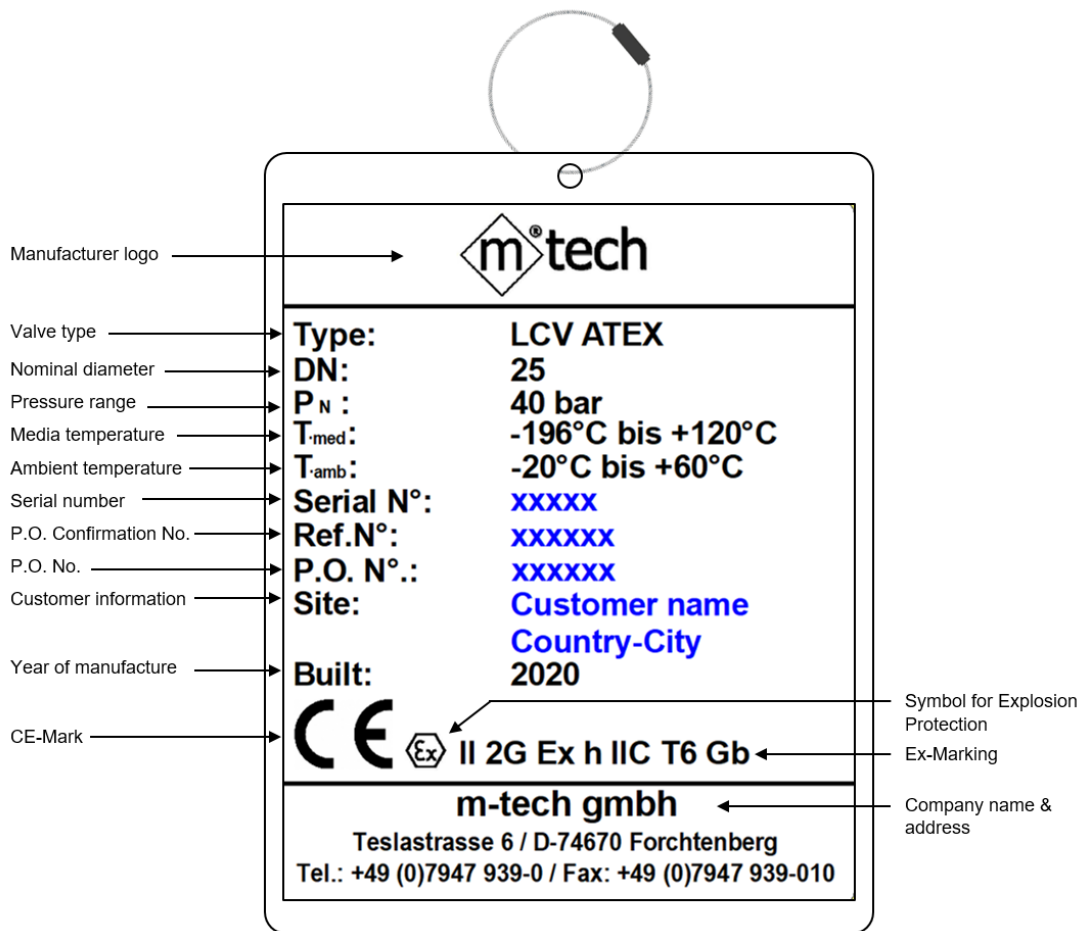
Manufacturer logo

m® tech

Valve type
Nominal diameter
Pressure range
Media temperature
Ambient temperature
Serial number
P.O. Confirmation No.
P.O. No.
Customer information
Year of manufacture
CE-Mark

| | |
|---|---|
| Type: | LCV ATEX |
| DN: | 25 |
| $P_N$ : | 40 bar |
| $T_{med}$: | -196°C bis +120°C |
| $T_{amb}$: | -20°C bis +60°C |
| Serial N°: | xxxxx |
| Ref.N°: | xxxxxx |
| P.O. N°.: | xxxxxx |
| Site: | Customer name<br>Country-City |
| Built: | 2020 |

CE Ex II 2G Ex h IIC T6 Gb

Symbol for Explosion Protection
Ex-Marking

m-tech gmbh
Teslastrasse 6 / D-74670 Forchtenberg
Tel.: +49 (0)7947 939-0 / Fax: +49 (0)7947 939-010

Company name & address